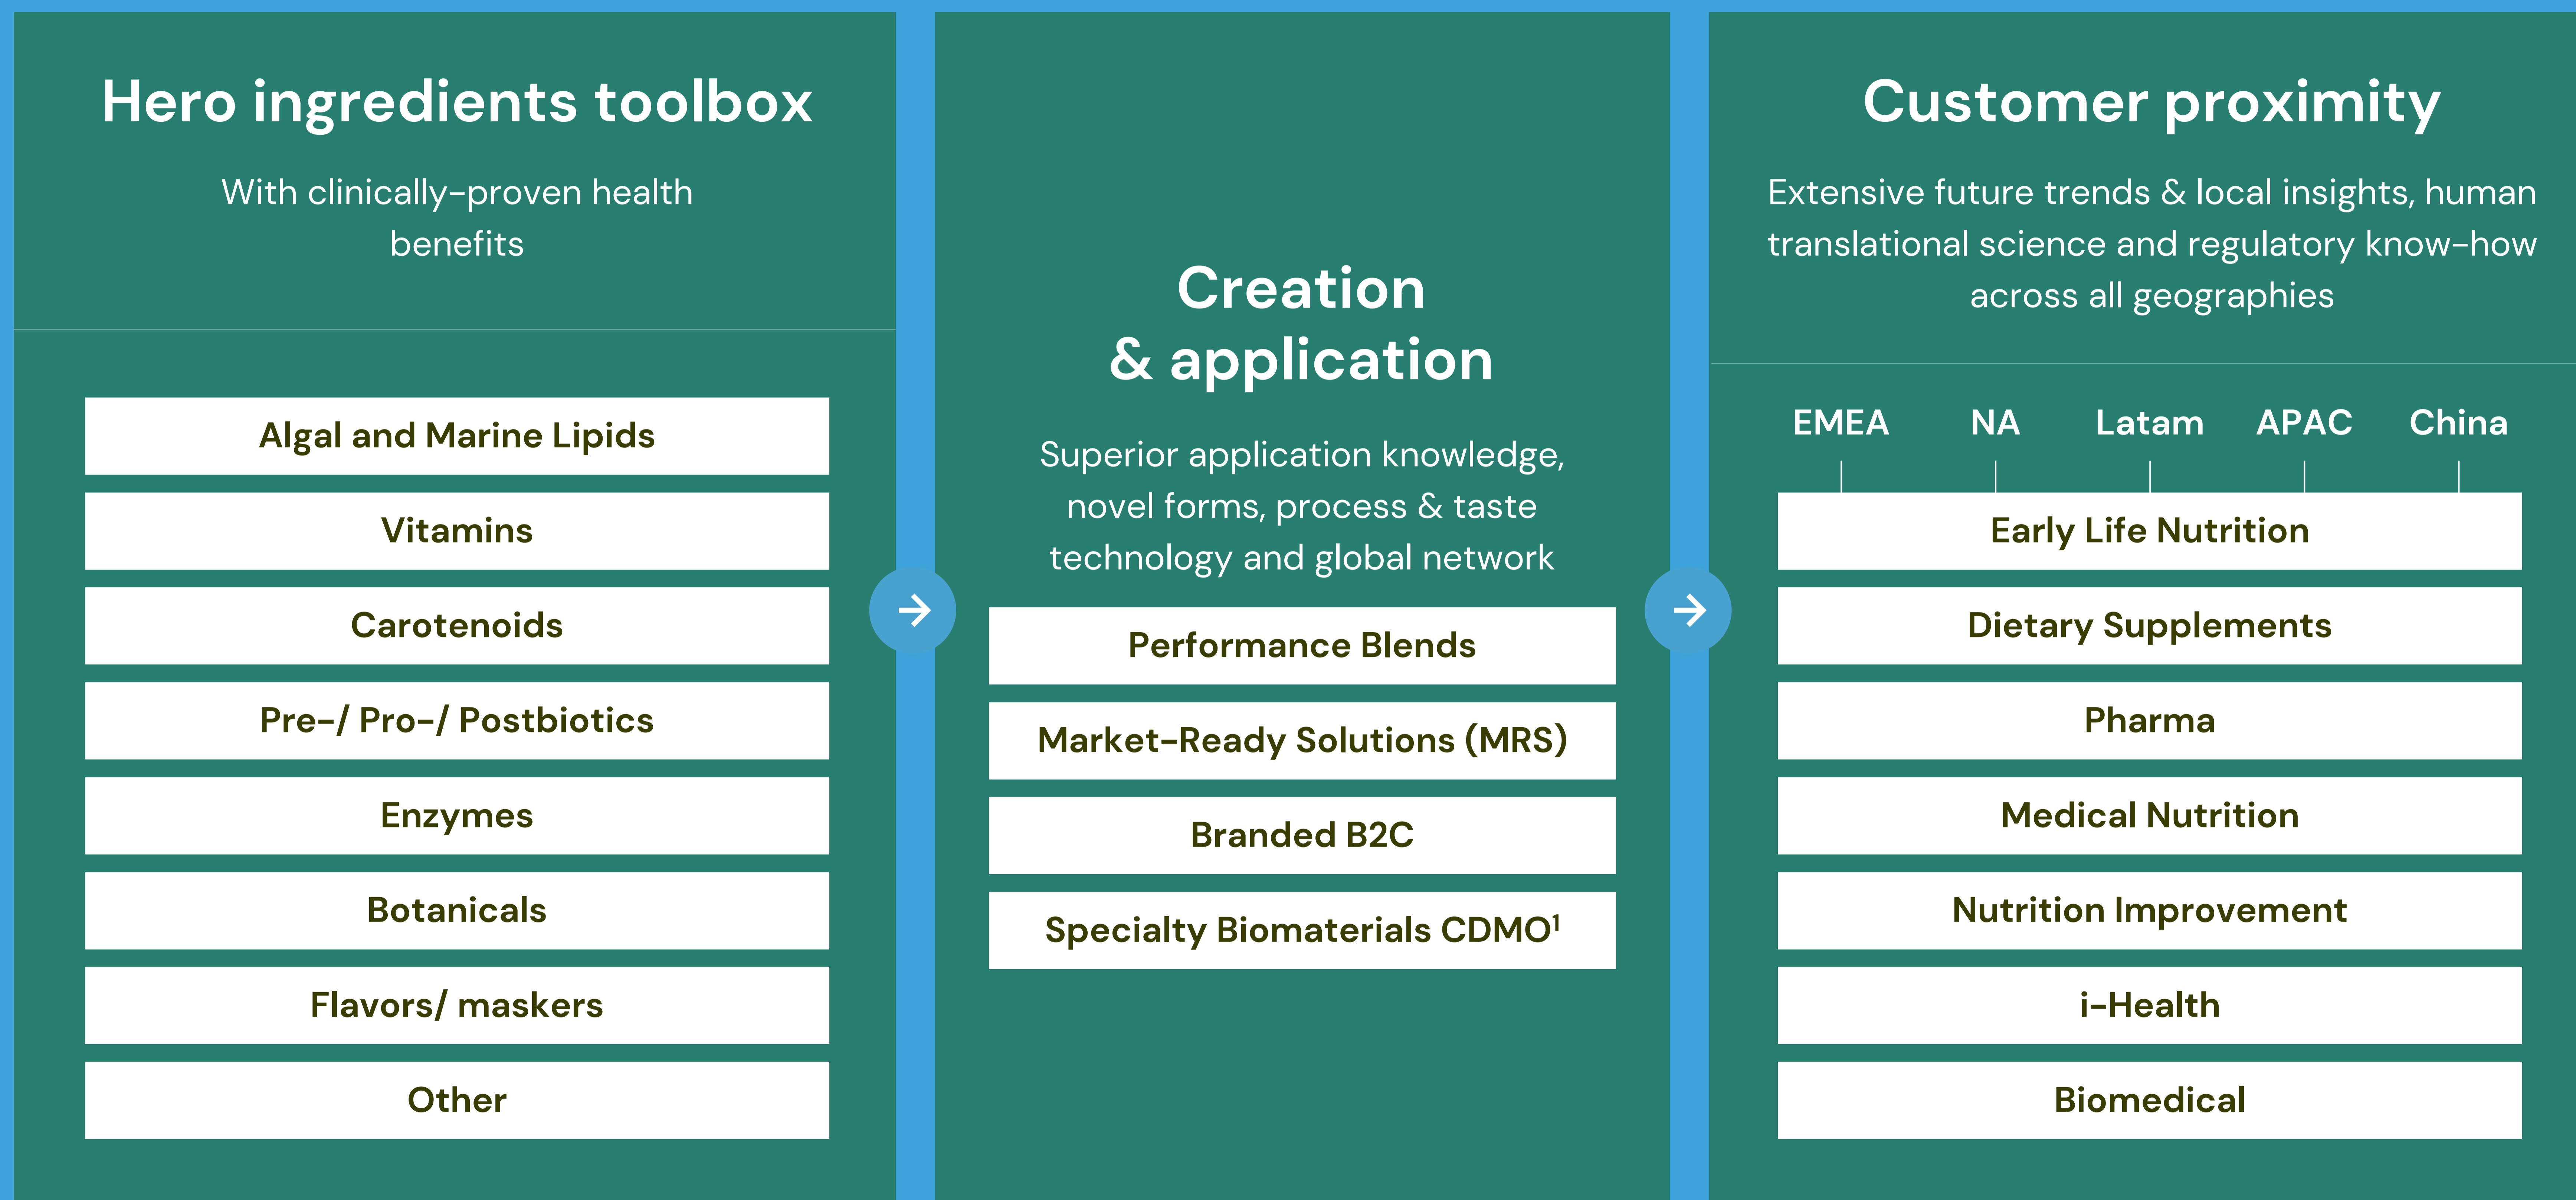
Hero ingredients toolbox

With clinically-proven health benefits

Algal and Marine Lipids

Vitamins

Carotenoids

Pre-/ Pro-/ Postbiotics

Enzymes

Botanicals

Flavors/ maskers

Other

Creation & application

Superior application knowledge, novel forms, process & taste technology and global network

Performance Blends

Market-Ready Solutions (MRS)

Branded B2C

Specialty Biomaterials CDMO$^1$

Customer proximity

Extensive future trends & local insights, human translational science and regulatory know-how across all geographies

EMEA NA Latam APAC China

Early Life Nutrition

Dietary Supplements

Pharma

Medical Nutrition

Nutrition Improvement

i-Health

Biomedical